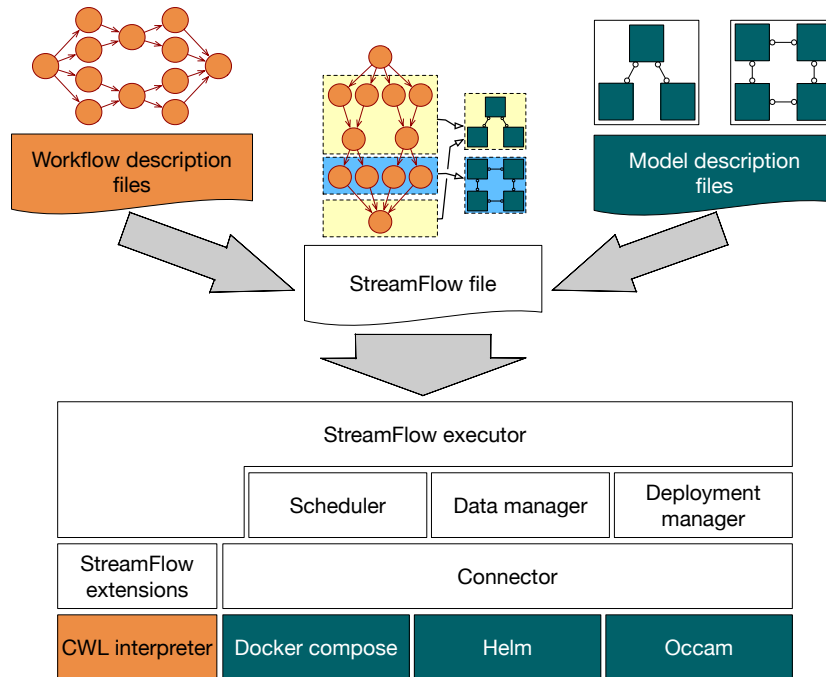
Workflow description files

Model description files

StreamFlow file

StreamFlow executor

Scheduler

Data manager

Deployment manager

StreamFlow extensions

Connector

CWL interpreter

Docker compose

Helm

Occam